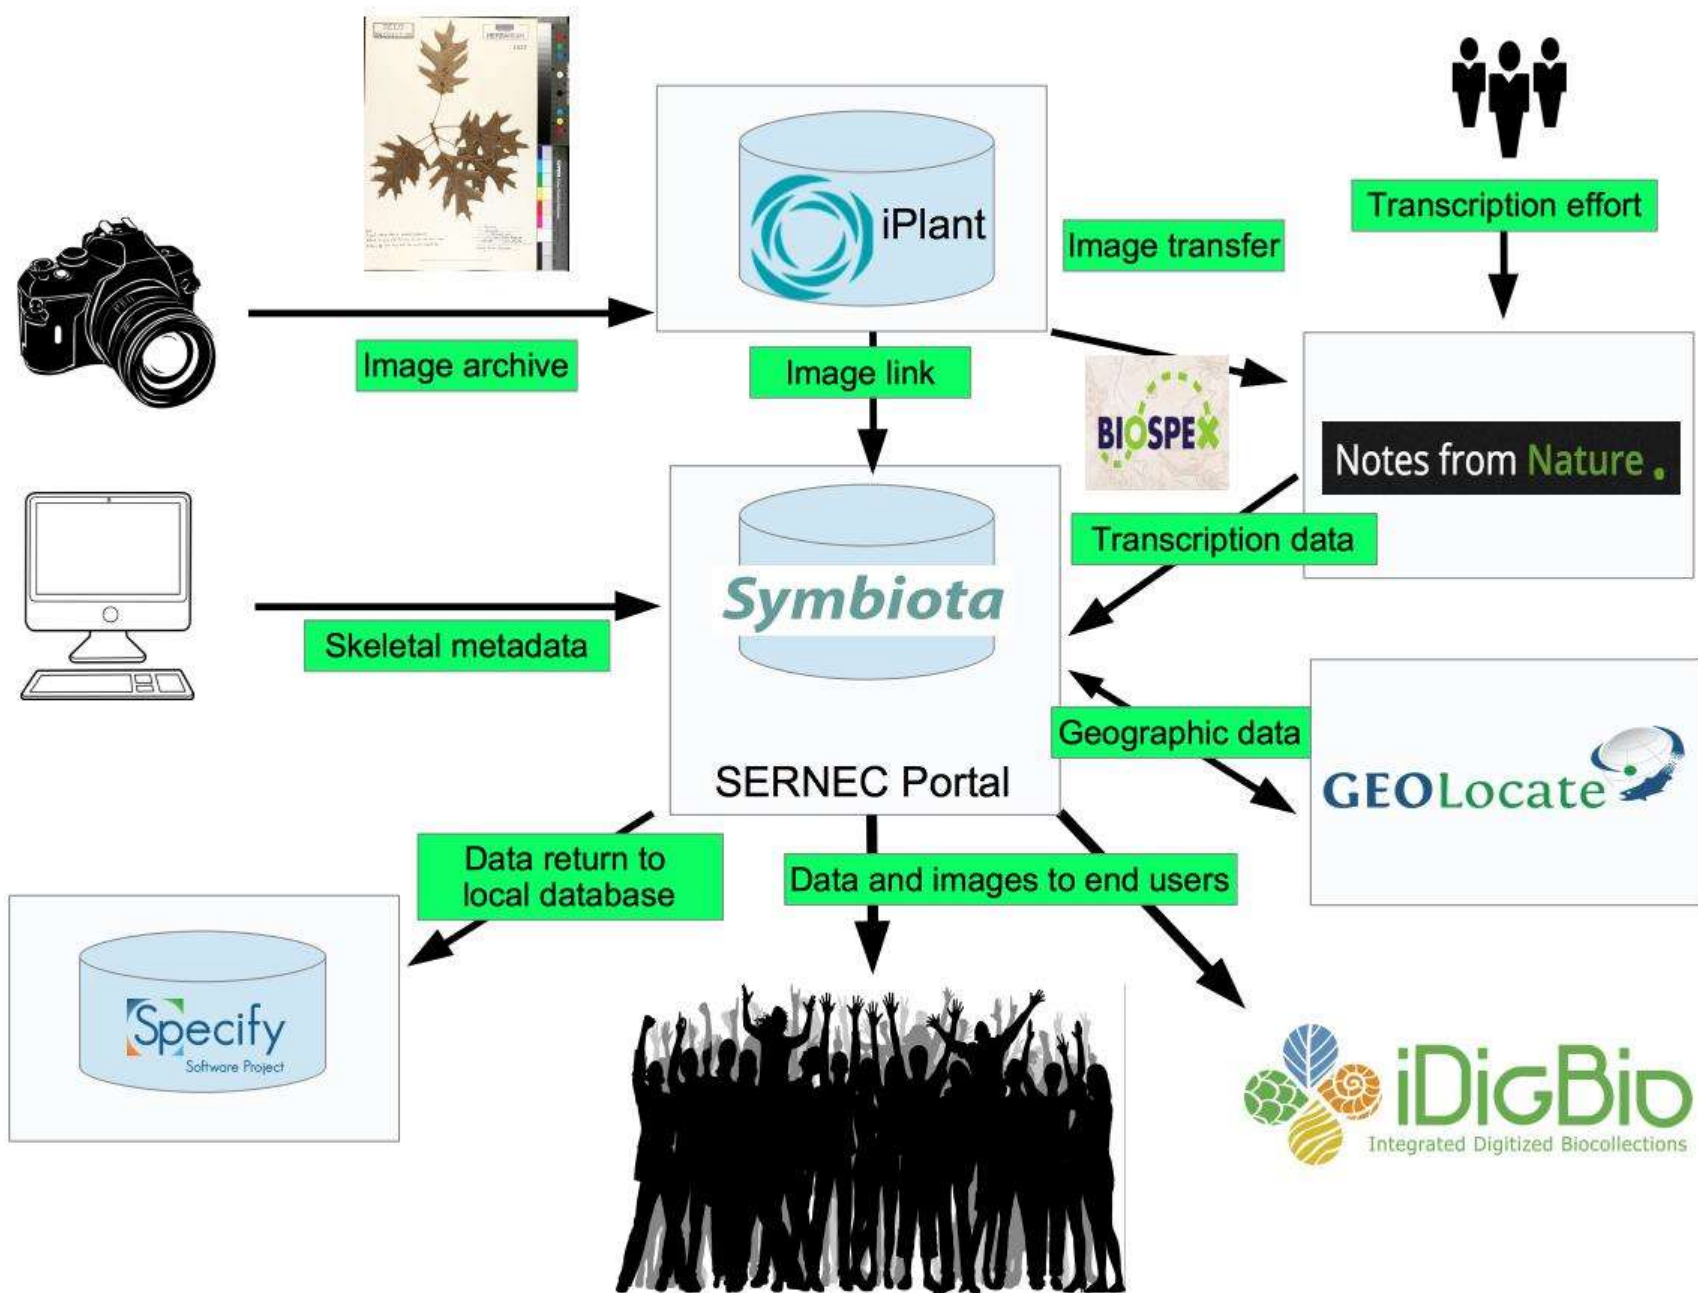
iPlant

Image transfer

Transcription effort

Image archive

Image link

BIOSPEX

Notes from Nature.

Transcription data

Symbiota

Skeletal metadata

Geographic data

SERNEC Portal

GEOLocate

Data return to local database

Data and images to end users

Specify
Software Project

iDigBio
Integrated Digitized Biocollections